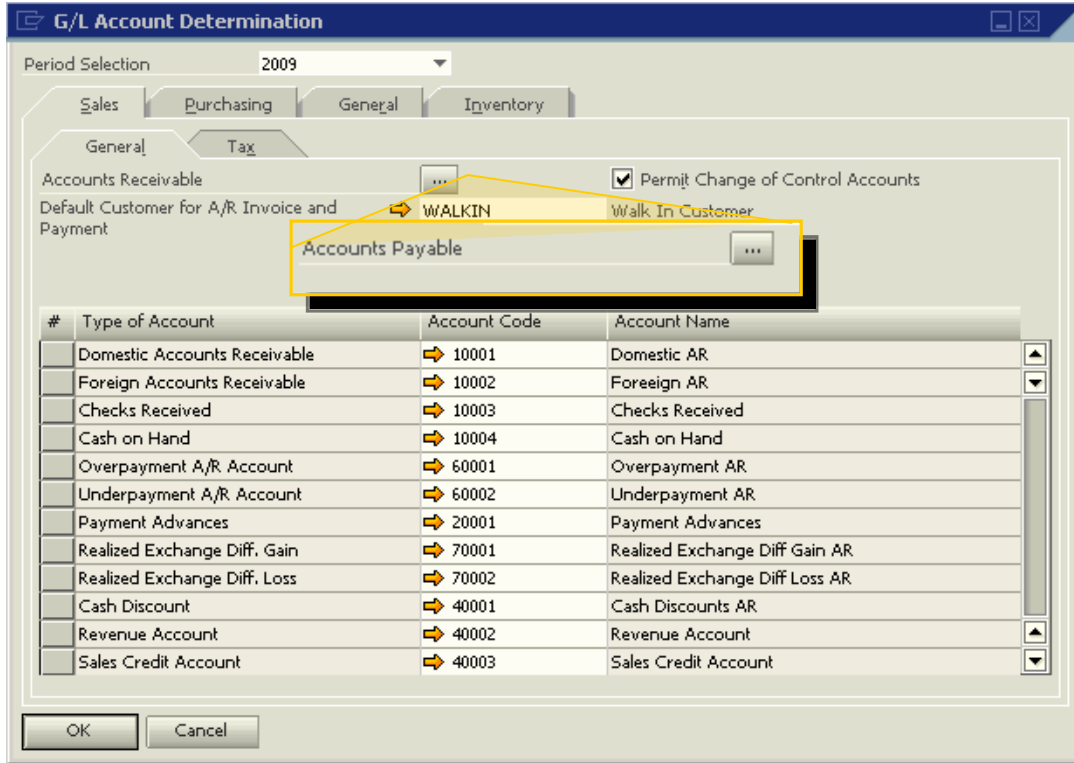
G/L Account Determination

Period Selection 2009

Sales Purchasing General Inventory

General Tax

Accounts Receivable ...

Permit Change of Control Accounts

Default Customer for A/R Invoice and Payment WALKIN Walk In Customer

Accounts Payable ...

| # | Type of Account | Account Code | Account Name |
|---|---|---|---|
| | Domestic Accounts Receivable | 10001 | Domestic AR |
| | Foreign Accounts Receivable | 10002 | Foreign AR |
| | Checks Received | 10003 | Checks Received |
| | Cash on Hand | 10004 | Cash on Hand |
| | Overpayment A/R Account | 60001 | Overpayment AR |
| | Underpayment A/R Account | 60002 | Underpayment AR |
| | Payment Advances | 20001 | Payment Advances |
| | Realized Exchange Diff. Gain | 70001 | Realized Exchange Diff Gain AR |
| | Realized Exchange Diff. Loss | 70002 | Realized Exchange Diff Loss AR |
| | Cash Discount | 40001 | Cash Discounts AR |
| | Revenue Account | 40002 | Revenue Account |
| | Sales Credit Account | 40003 | Sales Credit Account |

OK Cancel